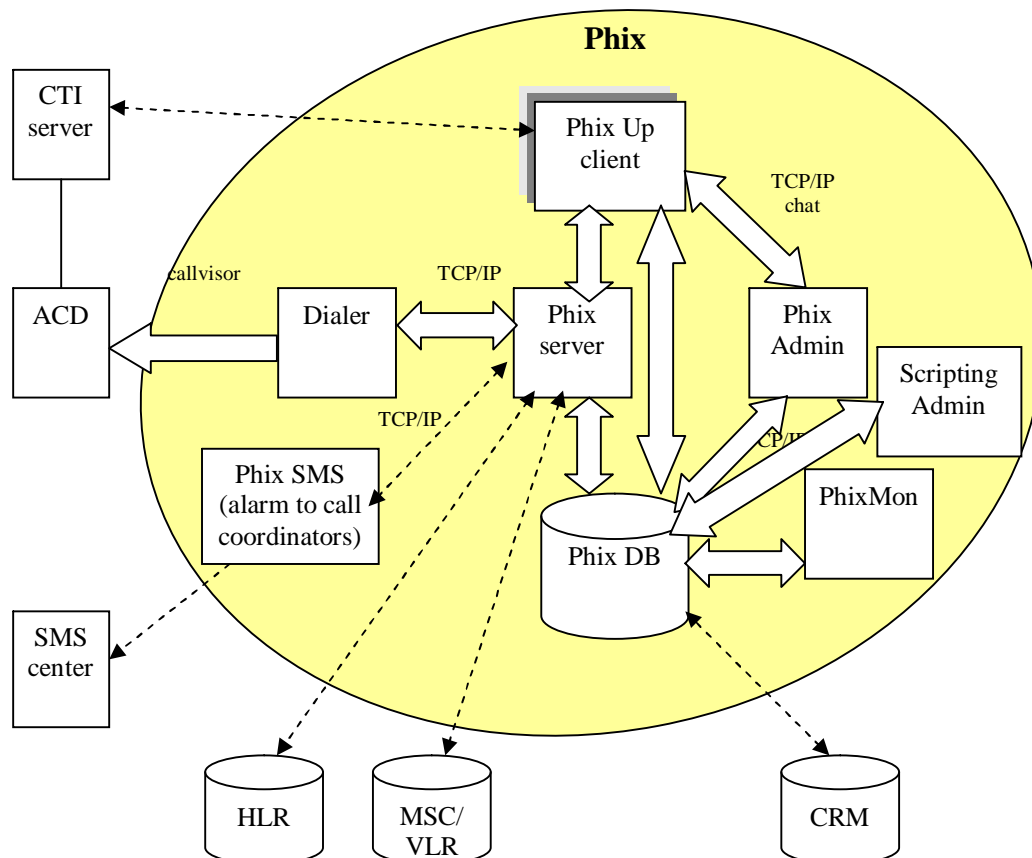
Phix

CTI server

Phix Up client

TCP/IP chat

callvisor

TCP/IP

ACD

Dialer

Phix server

Phix Admin

Scripting Admin

TCP/IP

CP/IP

Phix SMS (alarm to call coordinators)

PhixMon

Phix DB

SMS center

HLR

MSC/ VLR

CRM